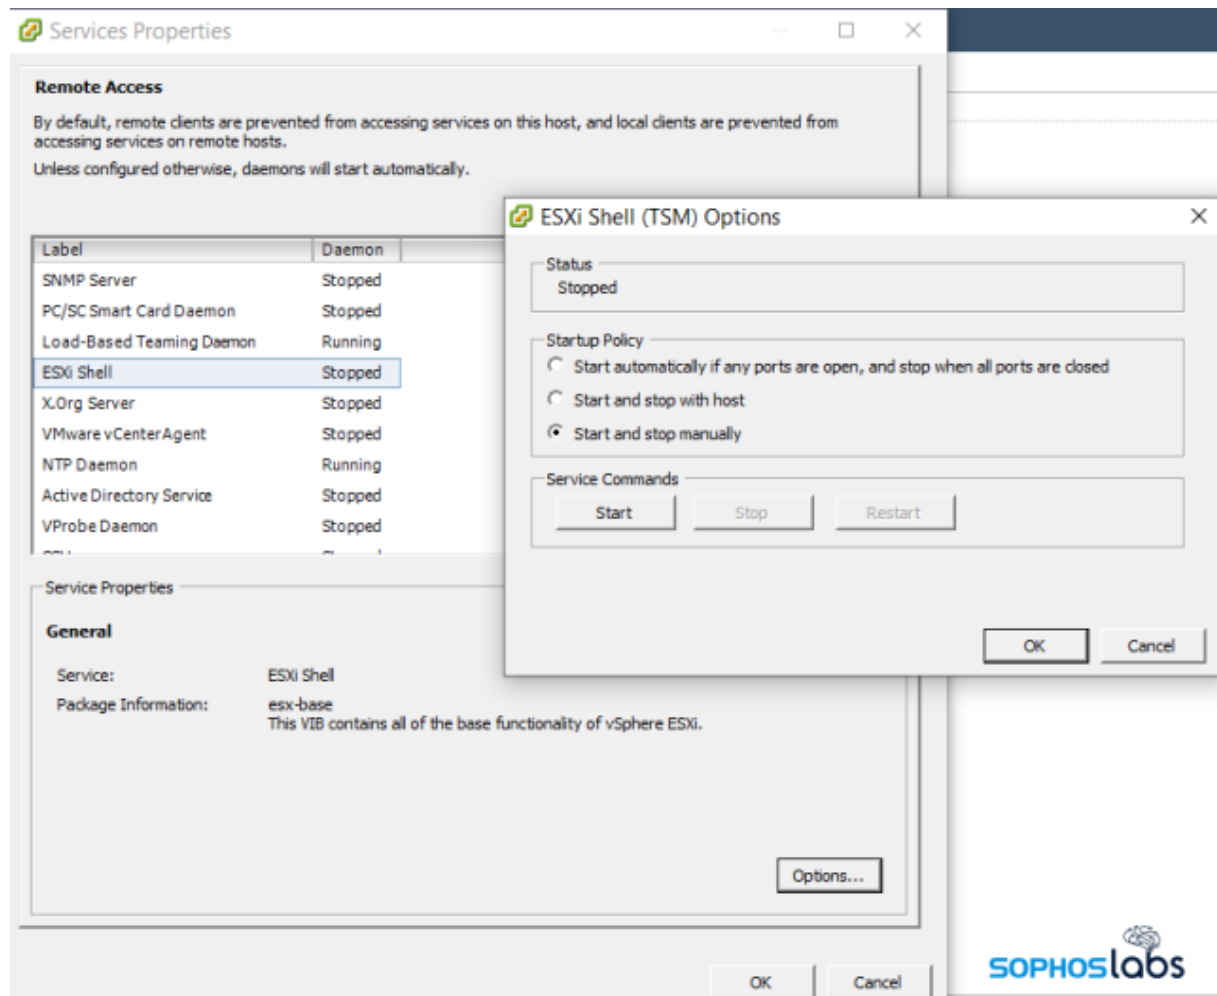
Services Properties

Remote Access

By default, remote clients are prevented from accessing services on this host, and local clients are prevented from accessing services on remote hosts.

Unless configured otherwise, daemons will start automatically.

| Label | Daemon |
|---|---|
| SNMP Server | Stopped |
| PC/SC Smart Card Daemon | Stopped |
| Load-Based Teaming Daemon | Running |
| ESXi Shell | Stopped |
| X.Org Server | Stopped |
| VMware vCenterAgent | Stopped |
| NTP Daemon | Running |
| Active Directory Service | Stopped |
| VProbe Daemon | Stopped |
| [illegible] | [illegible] |

Service Properties

General

Service: ESXi Shell

Package Information: esx-base
This VIB contains all of the base functionality of vSphere ESXi.

Options...

OK Cancel

ESXi Shell (TSM) Options

Status
Stopped

Startup Policy
Start automatically if any ports are open, and stop when all ports are closed
Start and stop with host
Start and stop manually

Service Commands
Start Stop Restart

OK Cancel

SOPHOSlabs